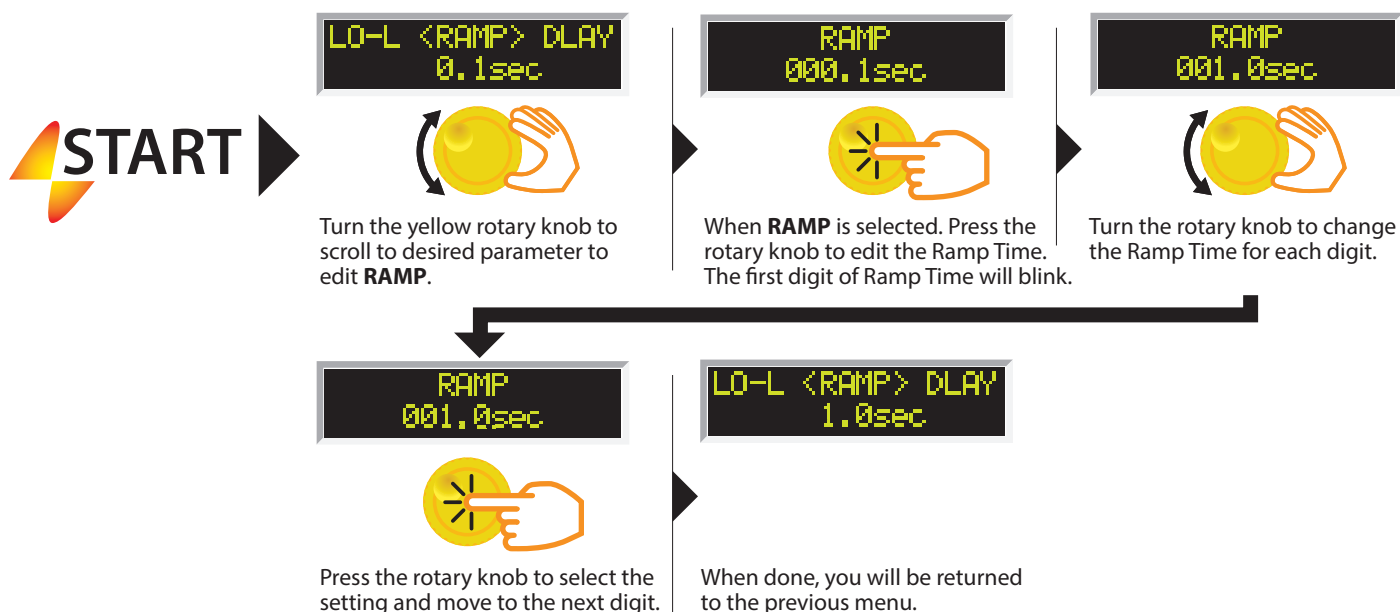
START

LO-L <RAMP> DLAY
0.1sec

Turn the yellow rotary knob to scroll to desired parameter to edit **RAMP**.

RAMP
000.1sec

When **RAMP** is selected. Press the rotary knob to edit the Ramp Time. The first digit of Ramp Time will blink.

RAMP
001.0sec

Turn the rotary knob to change the Ramp Time for each digit.

RAMP
001.0sec

Press the rotary knob to select the setting and move to the next digit.

LO-L <RAMP> DLAY
1.0sec

When done, you will be returned to the previous menu.